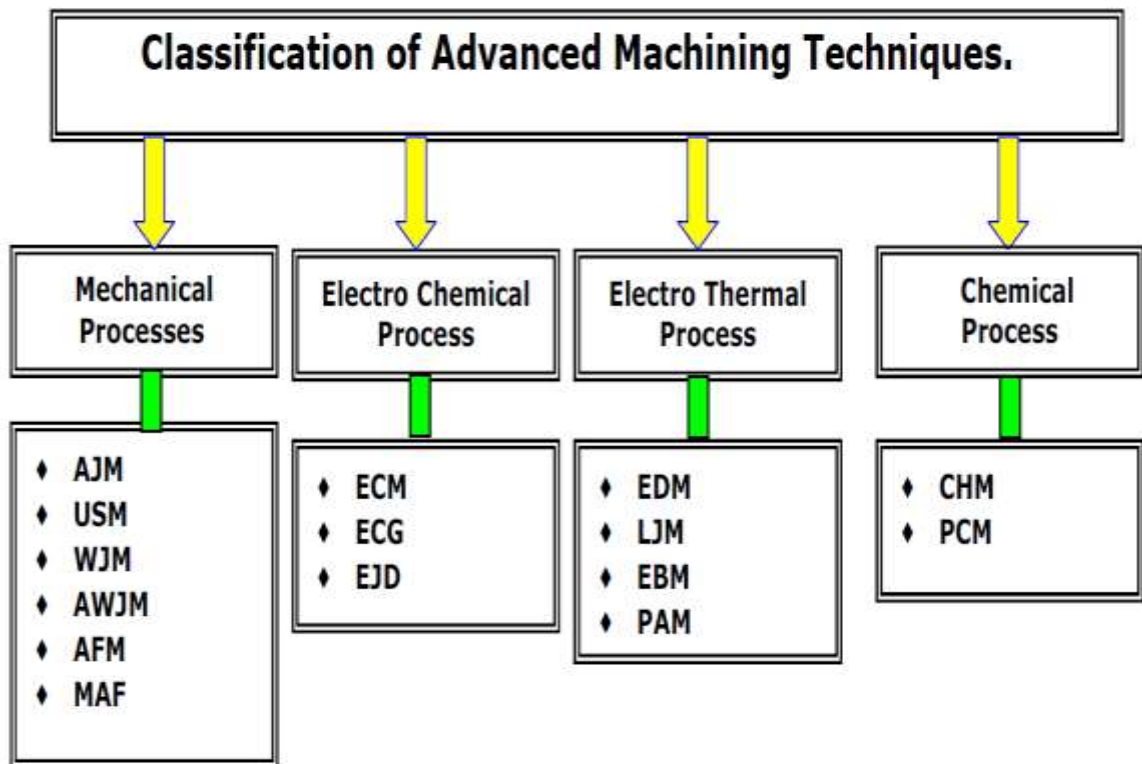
Classification of Advanced Machining Techniques.

Mechanical Processes

- AJM
- USM
- WJM
- AWJM
- AFM
- MAF

Electro Chemical Process

- ECM
- ECG
- EJD

Electro Thermal Process

- EDM
- LJM
- EBM
- PAM

Chemical Process

- CHM
- PCM